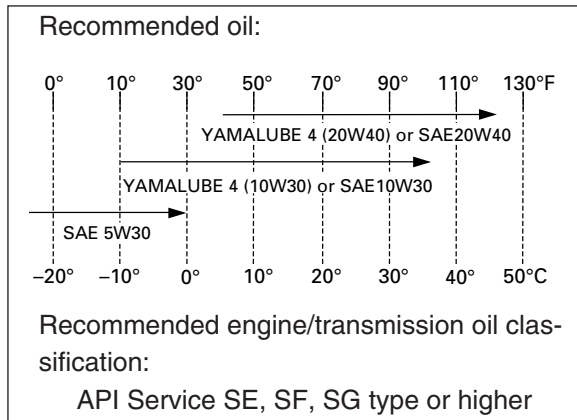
Recommended oil:

0° 10° 30° 50° 70° 90° 110° 130°F

YAMALUBE 4 (20W40) or SAE20W40

YAMALUBE 4 (10W30) or SAE10W30

SAE 5W30

–20° –10° 0° 10° 20° 30° 40° 50°C

Recommended engine/transmission oil classification:

API Service SE, SF, SG type or higher